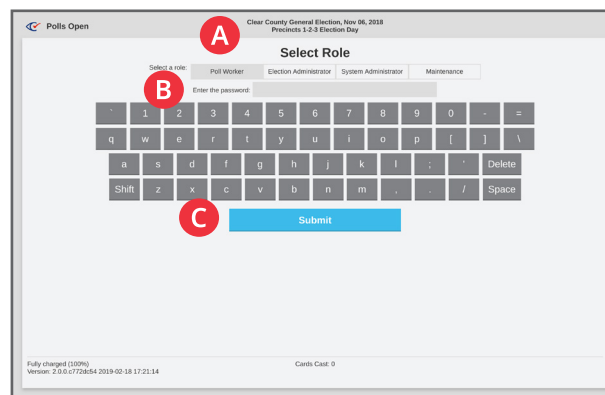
Polls Open

Clear County General Election, Nov 06, 2018
Precincts 1-2-3 Election Day

A

Select Role

Select a role: Poll Worker Election Administrator System Administrator Maintenance

B

Enter the password:

` 1 2 3 4 5 6 7 8 9 0 - =

q w e r t y u i o p [ ] \

a s d f g h j k l ; ' Delete

Shift z x c v b n m , . / Space

C

Submit

Fully charged (100%)
Version: 2.0.0.c772dc54 2019-02-18 17:21:14

Cards Cast: 0